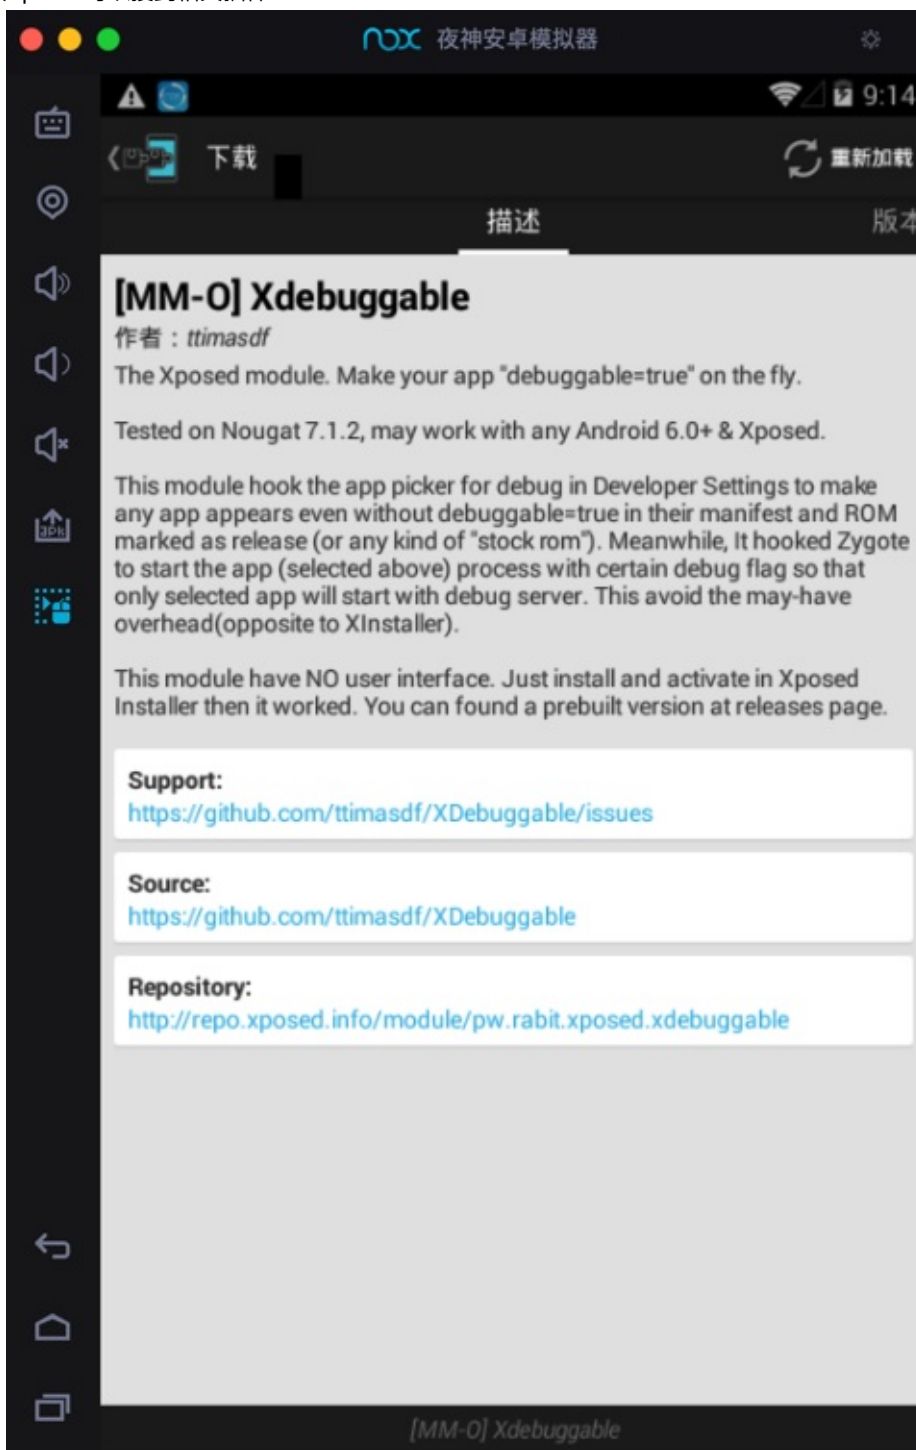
nox 夜神安卓模拟器

9:14

下载

重新加载

描述

版本

[MM-O] Xdebuggable

作者：ttimasdf

The Xposed module. Make your app "debuggable=true" on the fly.

Tested on Nougat 7.1.2, may work with any Android 6.0+ & Xposed.

This module hook the app picker for debug in Developer Settings to make any app appears even without debuggable=true in their manifest and ROM marked as release (or any kind of "stock rom"). Meanwhile, It hooked Zygote to start the app (selected above) process with certain debug flag so that only selected app will start with debug server. This avoid the may-have overhead(opposite to XInstaller).

This module have NO user interface. Just install and activate in Xposed Installer then it worked. You can found a prebuilt version at releases page.

Support:
https://github.com/ttimasdf/XDebuggable/issues

Source:
https://github.com/ttimasdf/XDebuggable

Repository:
http://repo.xposed.info/module/pw.rabit.xposed.xdebuggable

[MM-O] Xdebuggable